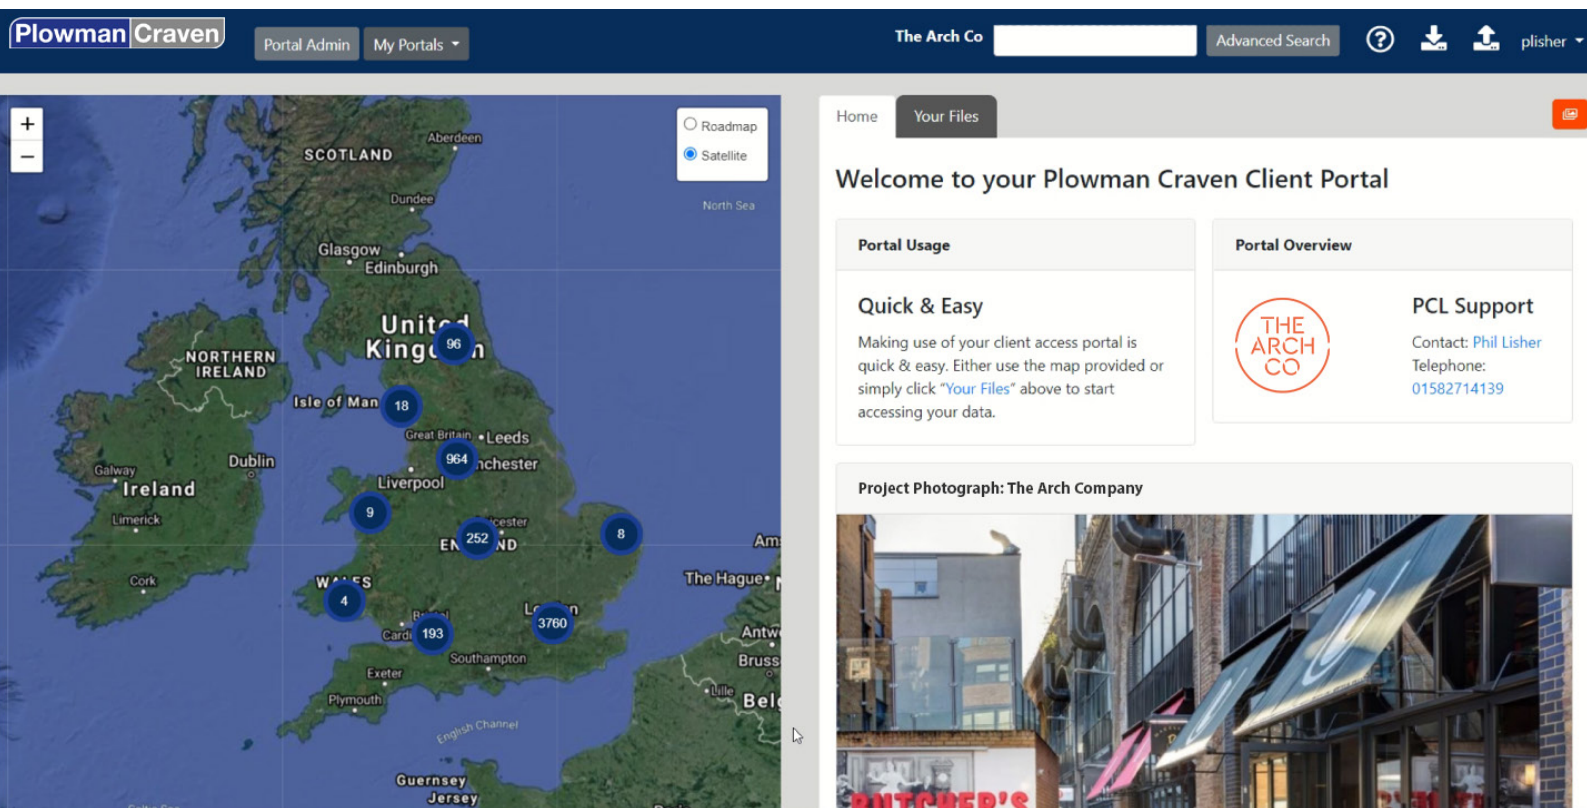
Plowman Craven

Portal Admin

My Portals

The Arch Co

Advanced Search

plisher

+

−

Roadmap

Satellite

SCOTLAND

Aberdeen

Dundee

North Sea

Glasgow

Edinburgh

NORTHERN IRELAND

United Kingdom

96

Isle of Man

18

Great Britain

Leeds

964

Manchester

Galway

Dublin

Ireland

Liverpool

Limerick

9

Leicester

ENGLAND

252

8

Ams

Cork

WALES

The Hague

4

Bristol

London

3760

Cardiff

193

Antw

Southampton

Bruss

Exeter

Lille

Bel

Plymouth

English Channel

Guernsey

Jersey

Home

Your Files

Welcome to your Plowman Craven Client Portal

Portal Usage

Quick & Easy

Making use of your client access portal is quick & easy. Either use the map provided or simply click "Your Files" above to start accessing your data.

Portal Overview

THE ARCH CO

PCL Support

Contact: Phil Lisher

Telephone: 01582714139

Project Photograph: The Arch Company

BUTCHER'S